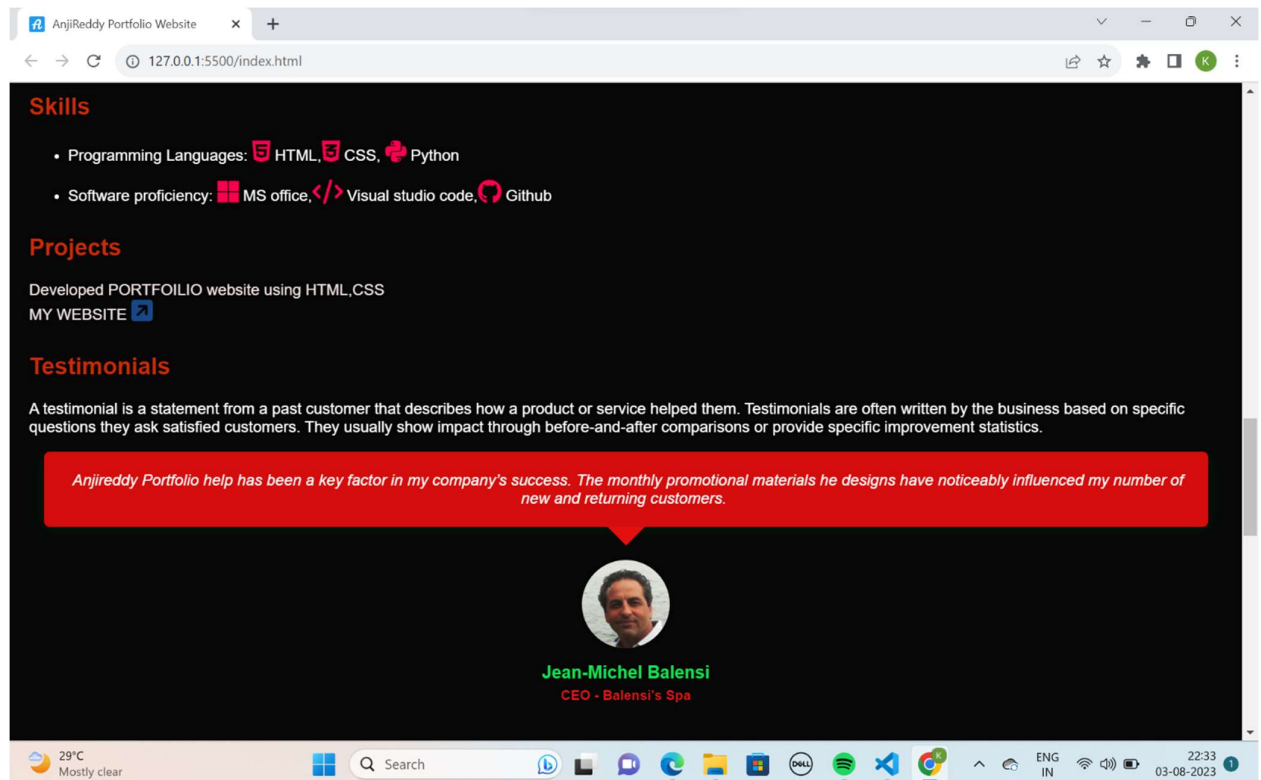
AnjiReddy Portfolio Website

127.0.0.1:5500/index.html

Skills

• Programming Languages: HTML, CSS, Python

• Software proficiency: MS office, Visual studio code, Github

Projects

Developed PORTFOILIO website using HTML,CSS
MY WEBSITE

Testimonials

A testimonial is a statement from a past customer that describes how a product or service helped them. Testimonials are often written by the business based on specific questions they ask satisfied customers. They usually show impact through before-and-after comparisons or provide specific improvement statistics.

Anjireddy Portfolio help has been a key factor in my company's success. The monthly promotional materials he designs have noticeably influenced my number of new and returning customers.

Jean-Michel Balensi
CEO - Balensi's Spa

29°C
Mostly clear
Search
ENG
IN
22:33
03-08-2023
1